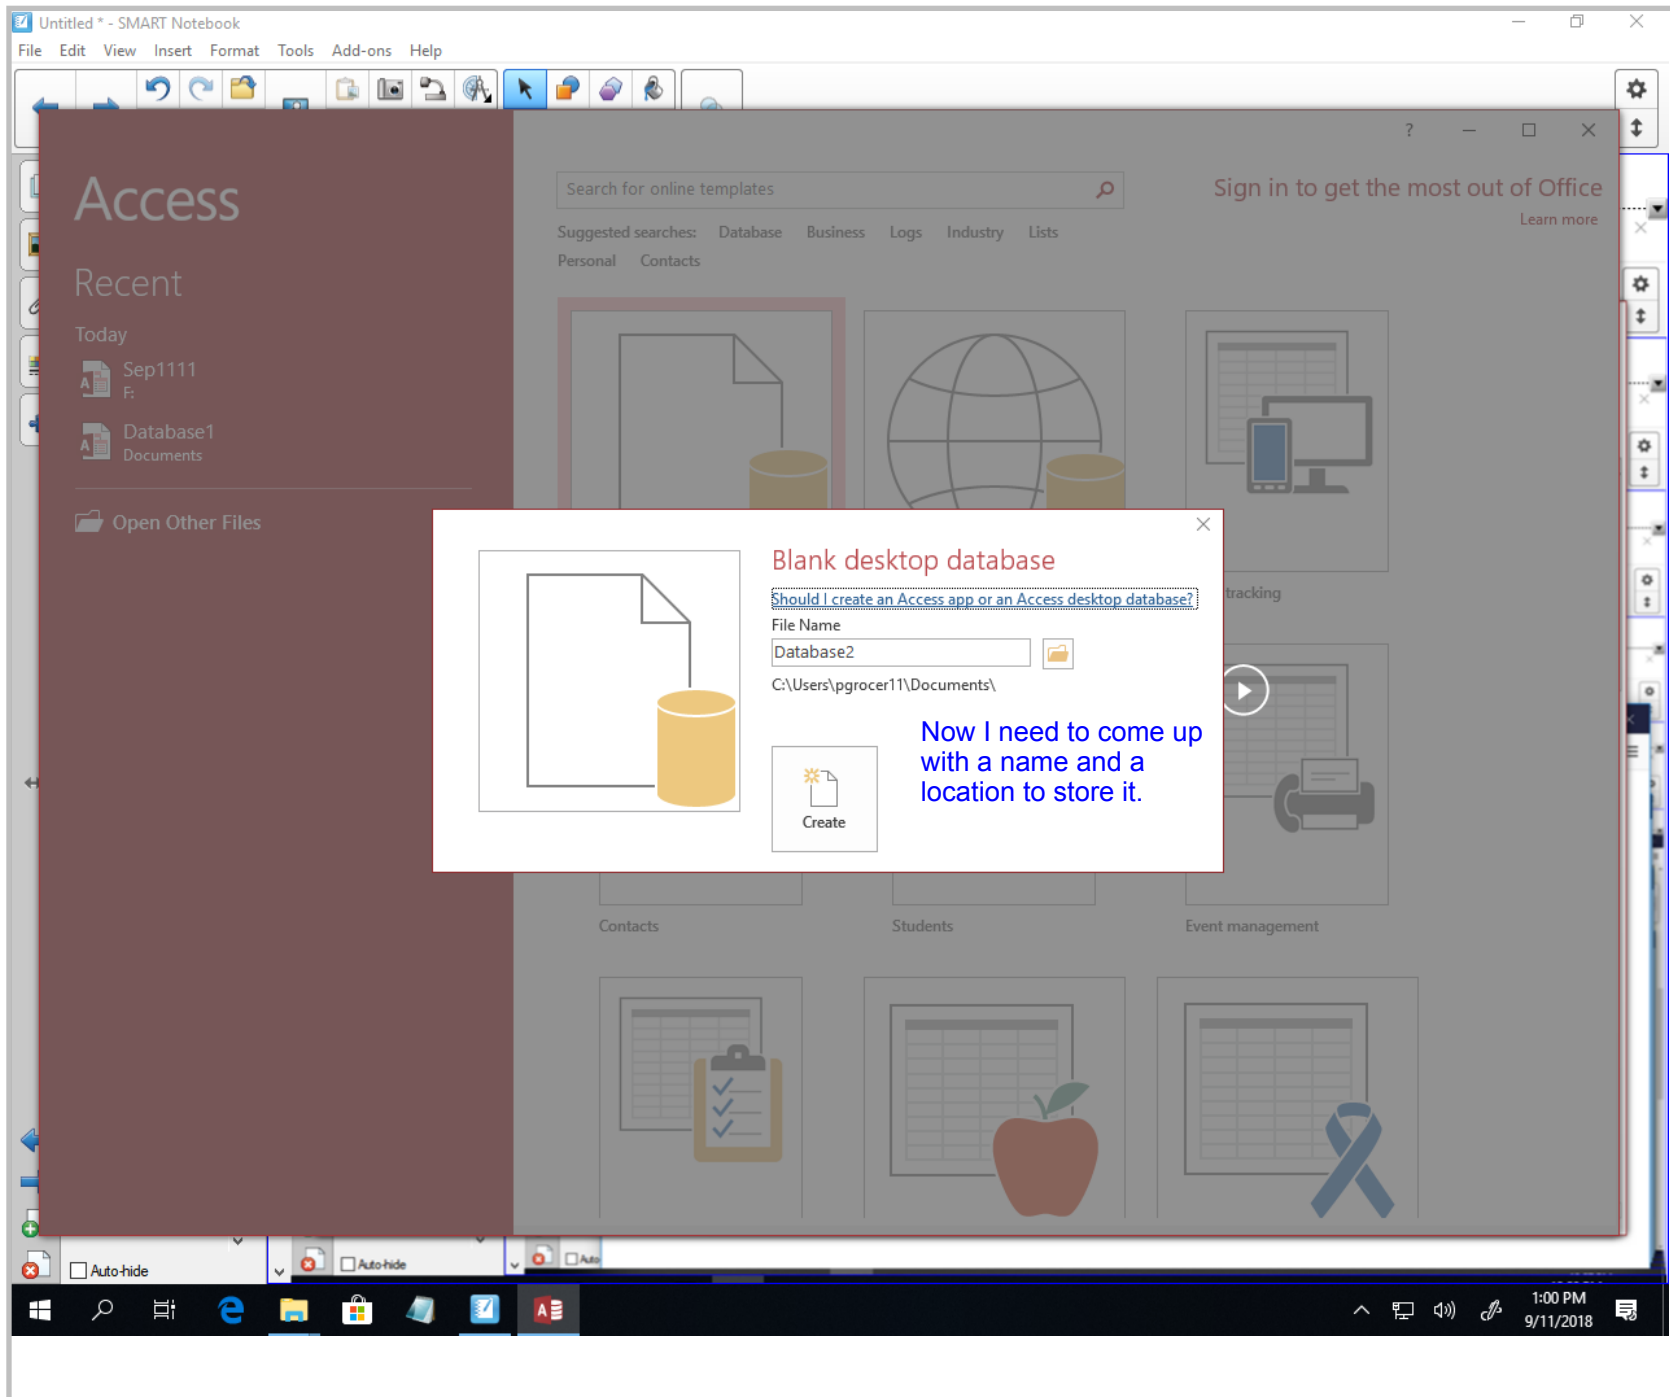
Untitled * - SMART Notebook

File Edit View Insert Format Tools Add-ons Help

?

Access

Recent

Today

Sep1111
F:

Database1
Documents

Open Other Files

Search for online templates

Sign in to get the most out of Office

Learn more

Suggested searches: Database Business Logs Industry Lists Personal Contacts

Blank desktop database

Should I create an Access app or an Access desktop database?

File Name

Database2

C:\Users\pgrocer11\Documents\

Create

Now I need to come up with a name and a location to store it.

tracking

Contacts

Students

Event management

Auto-hide

Auto-hide

Auto

1:00 PM
9/11/2018